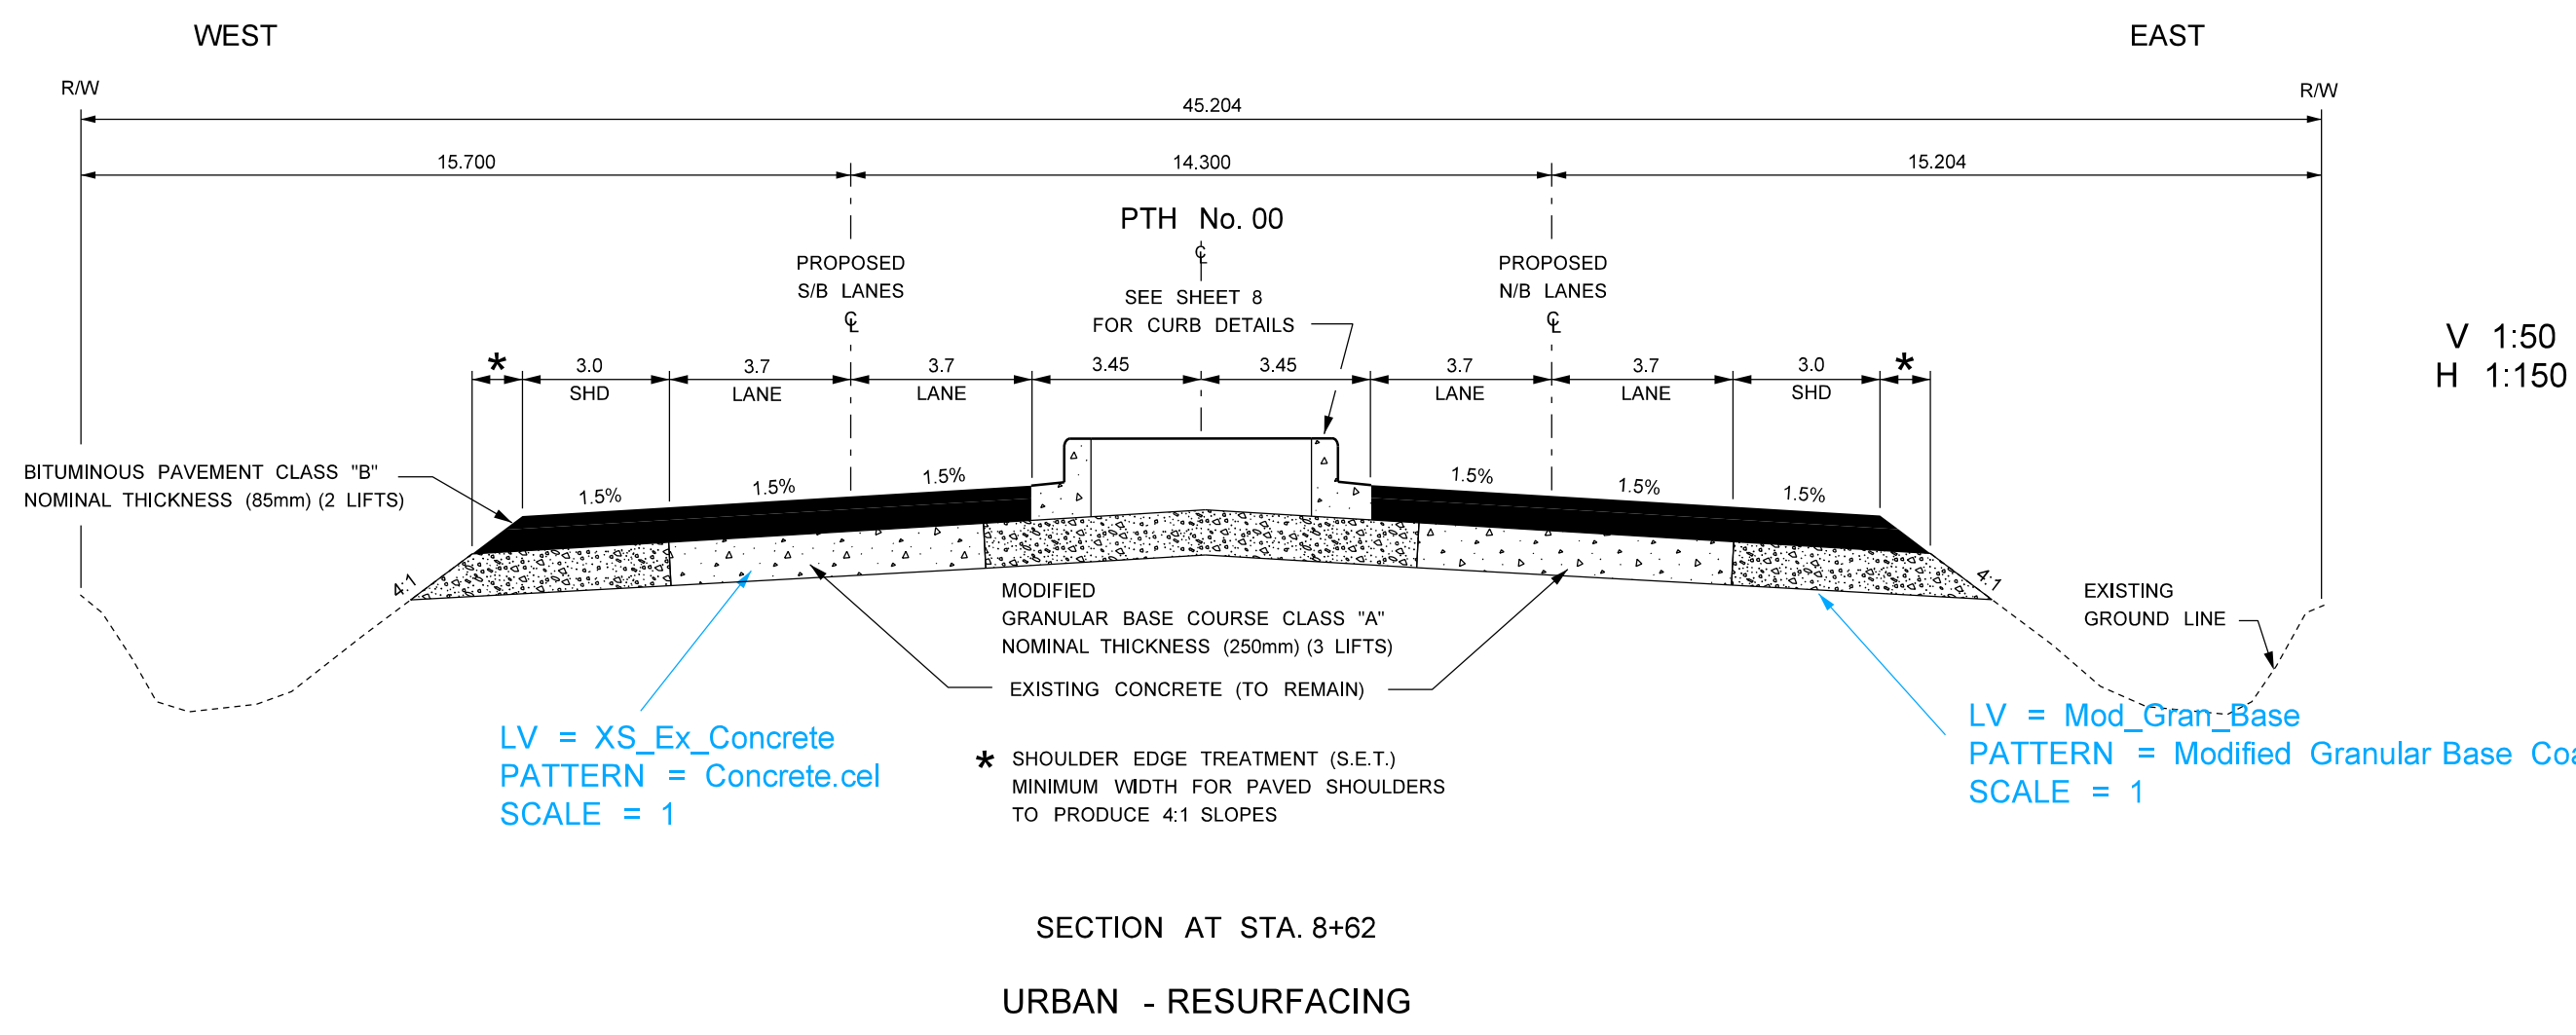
WEST

EAST

R/W

R/W

45.204

15.700

14.300

15.204

PTH No. 00
℄

PROPOSED
S/B LANES
℄

SEE SHEET 8
FOR CURB DETAILS

PROPOSED
N/B LANES
℄

V 1:50
H 1:150

*

3.0
SHD

3.7
LANE

3.7
LANE

3.45

3.45

3.7
LANE

3.7
LANE

3.0
SHD

*

BITUMINOUS PAVEMENT CLASS "B"
NOMINAL THICKNESS (85mm) (2 LIFTS)

1.5%

1.5%

1.5%

1.5%

1.5%

1.5%

4:1

4:1

MODIFIED
GRANULAR BASE COURSE CLASS "A"
NOMINAL THICKNESS (250mm) (3 LIFTS)

EXISTING
GROUND LINE

EXISTING CONCRETE (TO REMAIN)

LV = XS_Ex_Concrete
PATTERN = Concrete.cel
SCALE = 1

* SHOULDER EDGE TREATMENT (S.E.T.)
MINIMUM WIDTH FOR PAVED SHOULDERS
TO PRODUCE 4:1 SLOPES

LV = Mod_Gran_Base
PATTERN = Modified Granular Base Co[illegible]
SCALE = 1

SECTION AT STA. 8+62

URBAN - RESURFACING